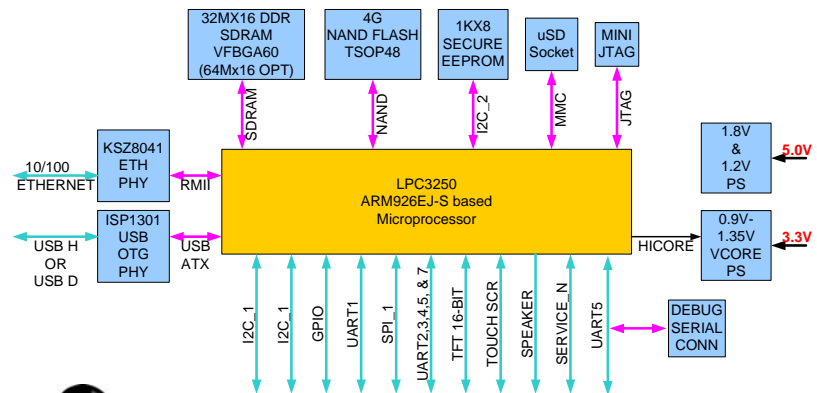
32MX16 DDR SDRAM VFBGA60 (64Mx16 OPT)

4G NAND FLASH TSOP48

1KX8 SECURE EEPROM

uSD Socket

MINI JTAG

SDRAM

NAND

I2C_2

MMC

JTAG

1.8V & 1.2V PS

5.0V

KSZ8041 ETH PHY

10/100 ETHERNET

RMII

LPC3250 ARM926EJ-S based Microprocessor

ISP1301 USB OTG PHY

USB H OR USB D

USB ATX

HICORE

0.9V-1.35V VCORE PS

3.3V

I2C_1

I2C_1

GPIO

UART1

SPI_1

UART2,3,4,5, & 7

TFT 16-BIT

TOUCH SCR

SPEAKER

SERVICE_N

UART5

DEBUG SERIAL CONN